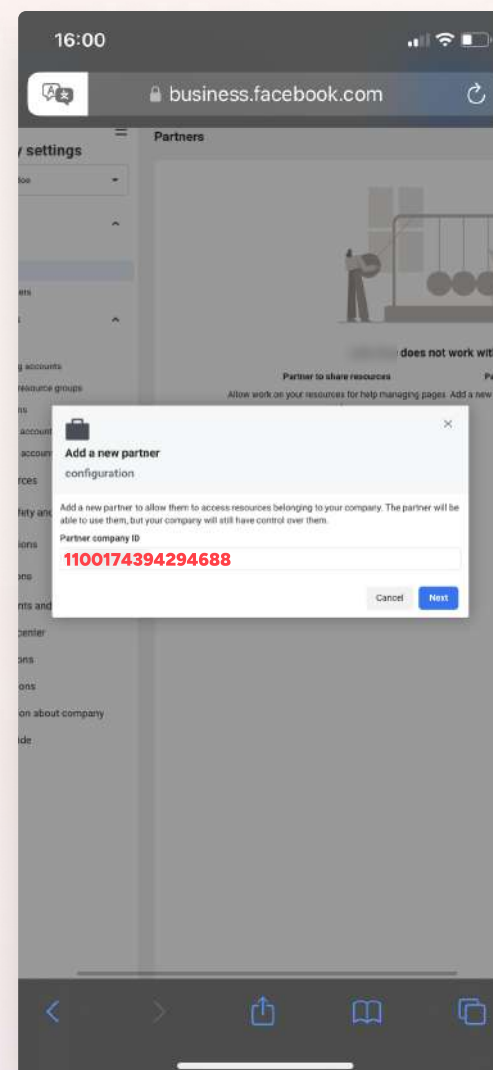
16:00

business.facebook.com

y settings

Partners

does not work wit

Partner to share resources

Allow work on your resources for help managing pages. Add a new

Add a new partner

configuration

Add a new partner to allow them to access resources belonging to your company. The partner will be able to use them, but your company will still have control over them.

Partner company ID

1100174394294688

Cancel

Next